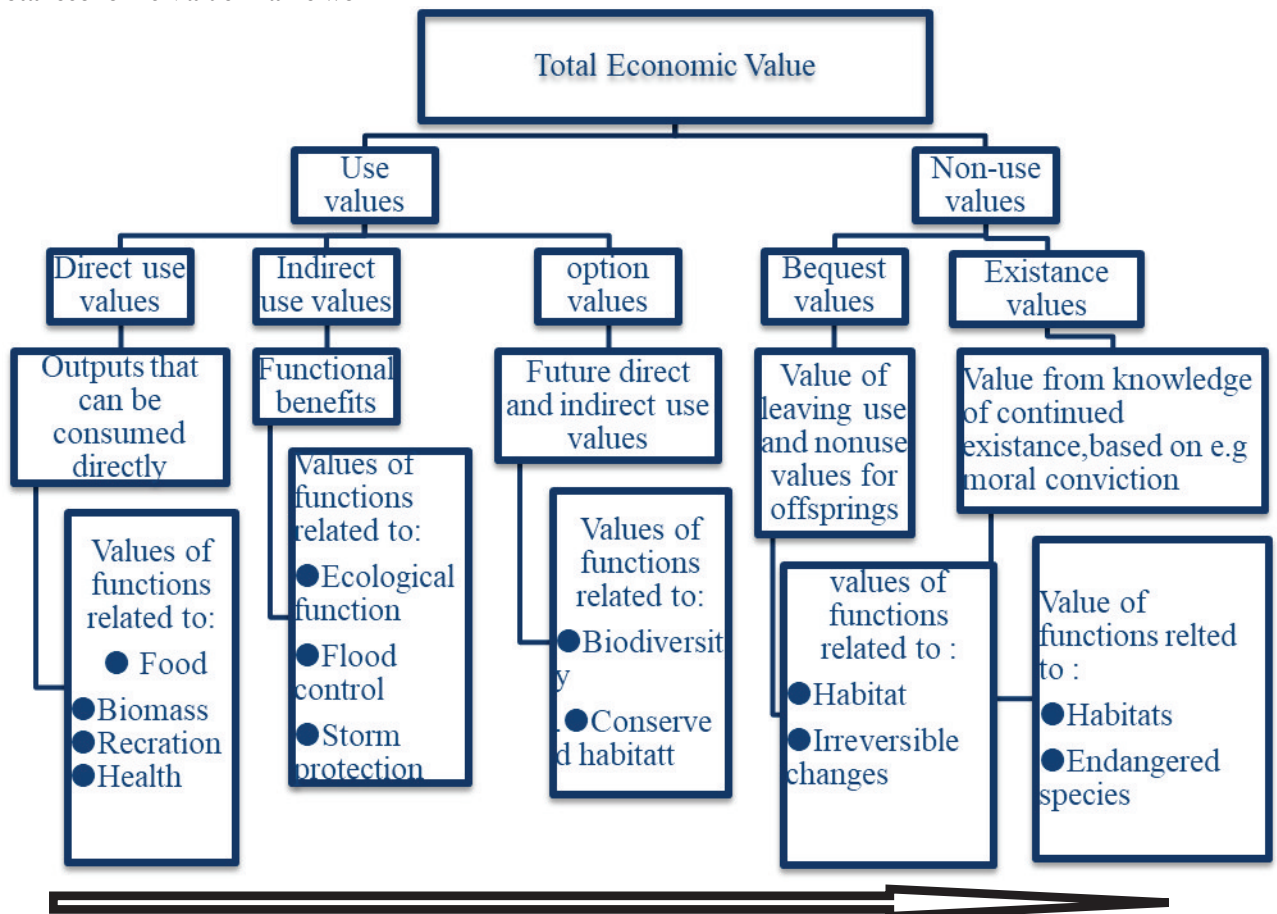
Total Economic Value

Use values

Non-use values

Direct use values

Indirect use values

option values

Bequest values

Existance values

Outputs that can be consumed directly

Functional benefits

Future direct and indirect use values

Value of leaving use and nonuse values for offsprings

Value from knowledge of continued existance,based on e.g moral conviction

Values of functions related to:
● Food
●Biomass
●Recration
●Health

Values of functions related to:
●Ecological function
●Flood control
●Storm protection

Values of functions related to:
●Biodiversity
●Conserved habitatt

values of functions related to :
●Habitat
●Irreversible changes

Value of functions relted to :
●Habitats
●Endangered species